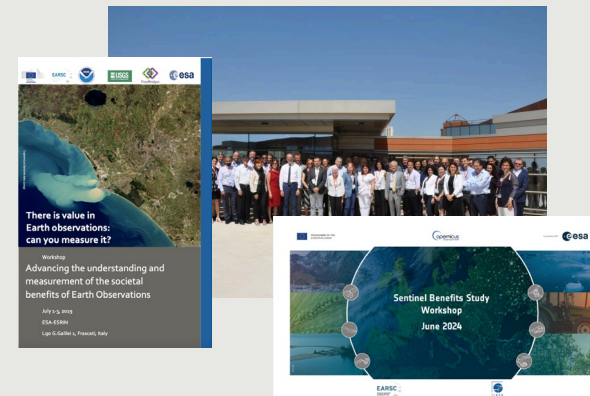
EARSC USGS esa

There is value in Earth observations: can you measure it?

Workshop
Advancing the understanding and measurement of the societal benefits of Earth Observations

July 1-3, 2019
ESA-ESRIN
Lgo G.Galilei 1, Frascati, Italy

copernicus esa

Sentinel Benefits Study Workshop
June 2024

EARSC